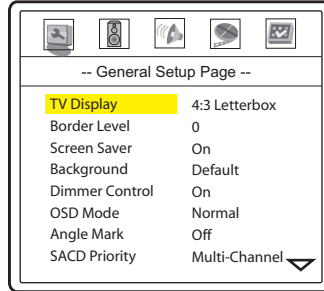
-- General Setup Page --

| | |
|---|---|
| TV Display | 4:3 Letterbox |
| Border Level | 0 |
| Screen Saver | On |
| Background | Default |
| Dimmer Control | On |
| OSD Mode | Normal |
| Angle Mark | Off |
| SACD Priority | Multi-Channel |